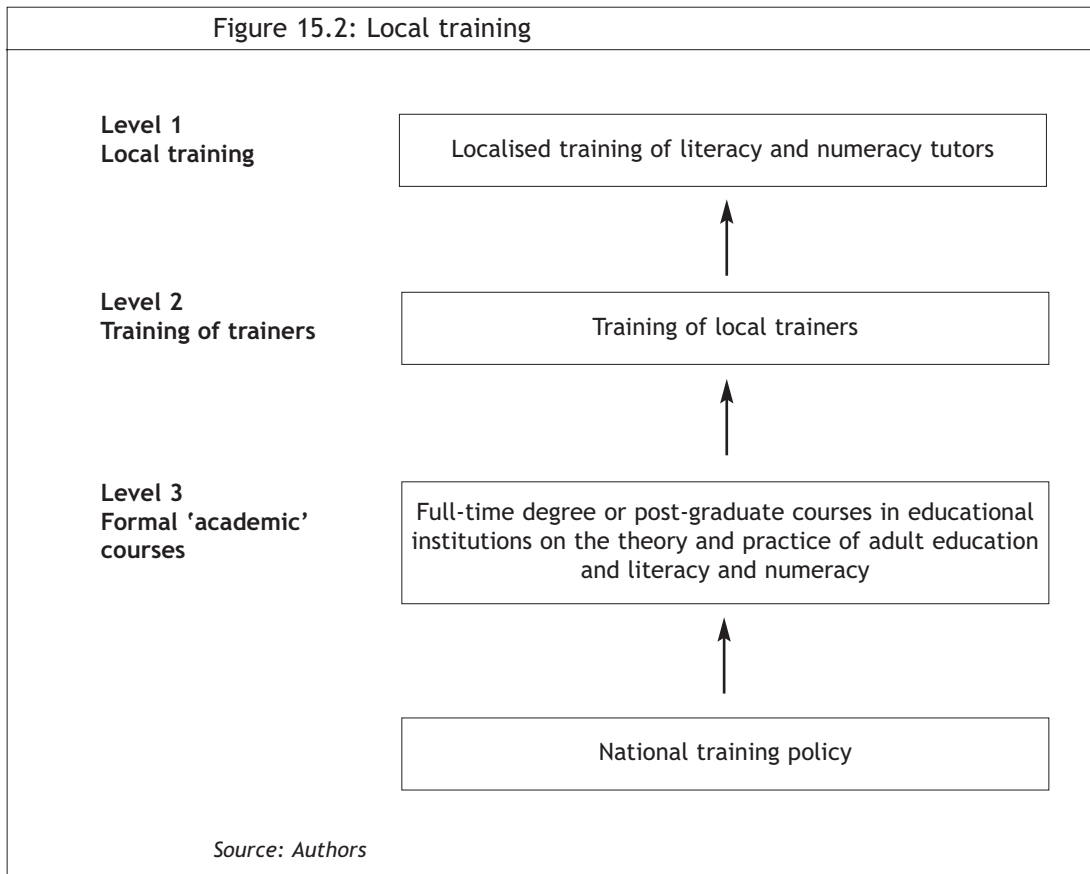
Figure 15.2: Local training

Level 1
Local training

Localised training of literacy and numeracy tutors

Level 2
Training of trainers

Training of local trainers

Level 3
Formal 'academic' courses

Full-time degree or post-graduate courses in educational institutions on the theory and practice of adult education and literacy and numeracy

National training policy

Source: Authors